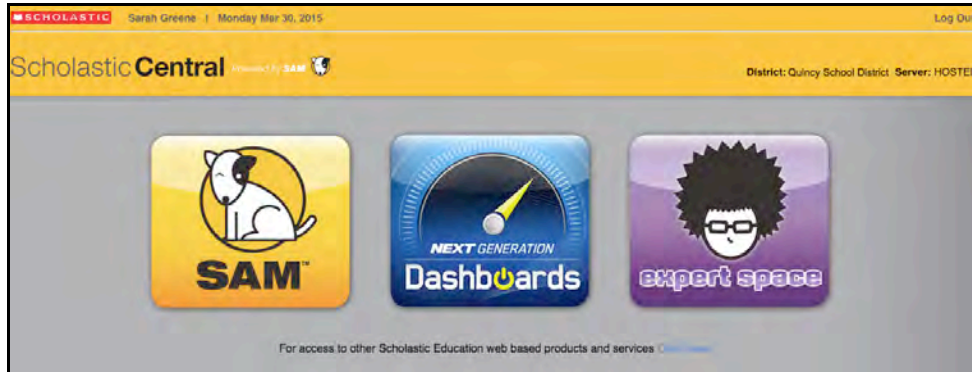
SCHOLASTIC Sarah Greene | Monday Mar 30, 2015

Log Out

Scholastic Central Powered by SAM

District: Quincy School District Server: HOSTE

SAM™

NEXT GENERATION Dashboards

expert space

For access to other Scholastic Education web based products and services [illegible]